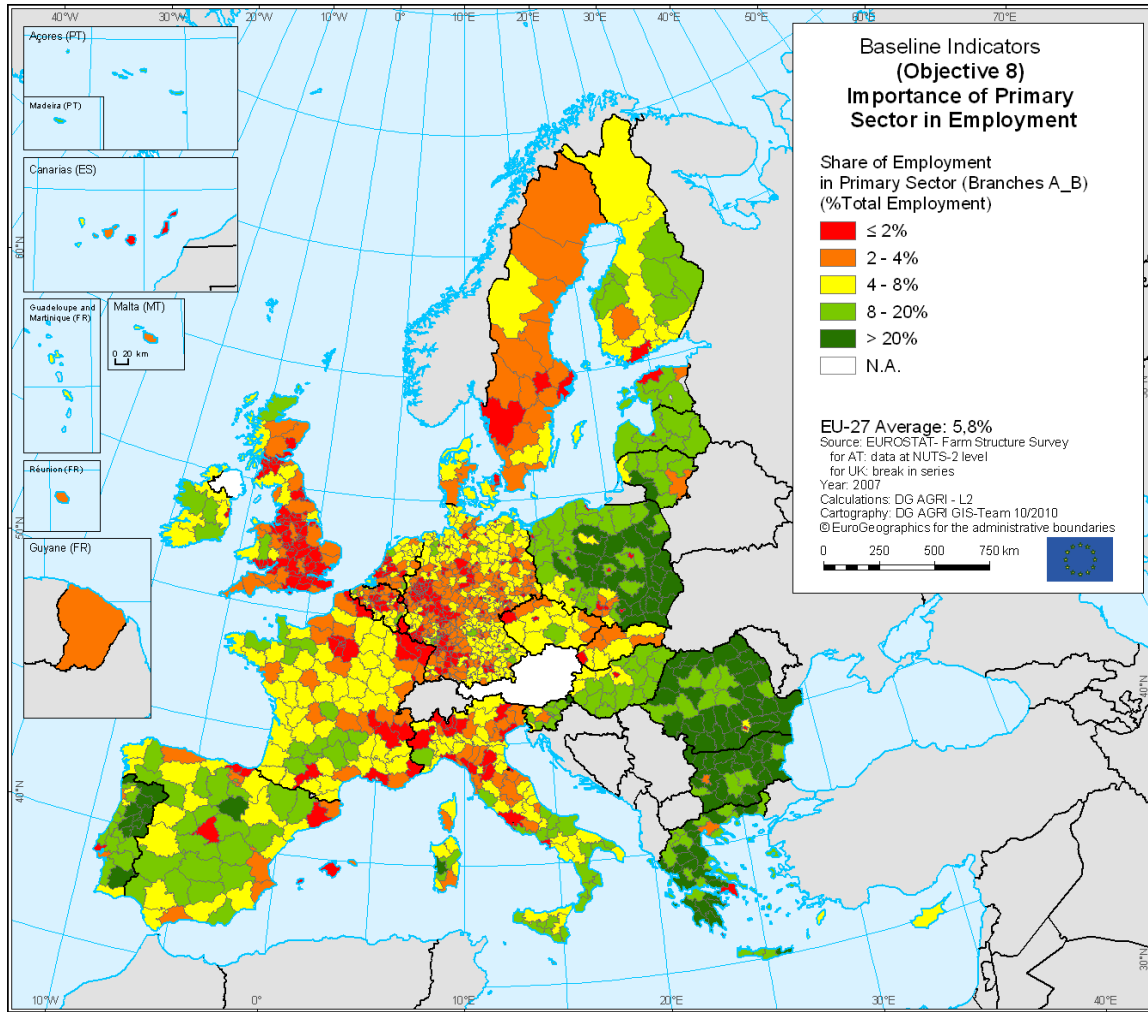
40°W 30°W 20°W 10°W 0° 10°E 20°E 30°E 40°E 50°E 60°E 70°E

Açores (PT)

Madeira (PT)

Canarias (ES)

Guadeloupe and Martinique (FR)

Malta (MT)
0 20 km

Réunion (FR)

Guyane (FR)

60°N

50°N

40°N

Baseline Indicators
(Objective 8)
Importance of Primary Sector in Employment

Share of Employment in Primary Sector (Branches A_B) (%Total Employment)

≤ 2%
2 - 4%
4 - 8%
8 - 20%
> 20%
N.A.

EU-27 Average: 5,8%
Source: EUROSTAT- Farm Structure Survey
for AT: data at NUTS-2 level
for UK: break in series
Year: 2007
Calculations: DG AGRI - L2
Cartography: DG AGRI GIS-Team 10/2010
© EuroGeographics for the administrative boundaries

0 250 500 750 km

10°W 0° 10°E 20°E 30°E 40°E

40°N
30°N